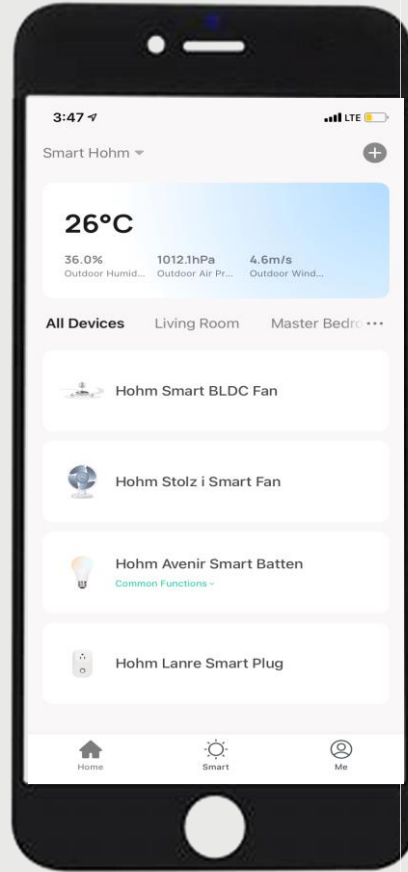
3:47

LTE

Smart Hohm

26°C

36.0%
Outdoor Humid...

1012.1hPa
Outdoor Air Pr...

4.6m/s
Outdoor Wind...

All Devices Living Room Master Bedro ···

Hohm Smart BLDC Fan

Hohm Stolz i Smart Fan

Hohm Avenir Smart Batten
Common Functions

Hohm Lanre Smart Plug

Home Smart Me